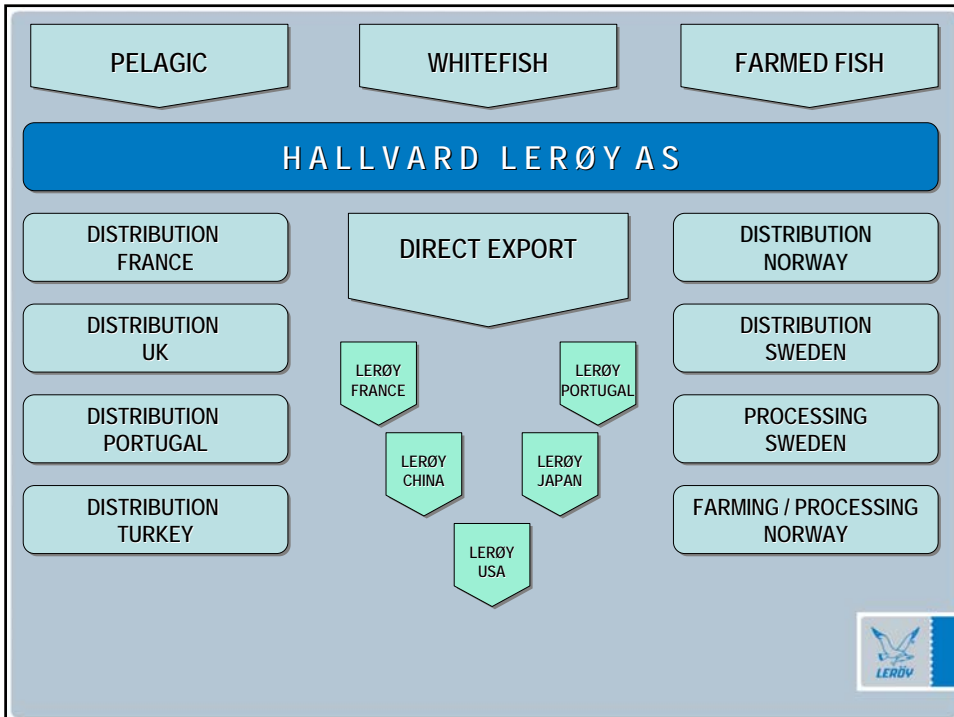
PELAGIC

WHITEFISH

FARMED FISH

HALLVARD LERØY AS

DISTRIBUTION FRANCE

DISTRIBUTION UK

DISTRIBUTION PORTUGAL

DISTRIBUTION TURKEY

DIRECT EXPORT

LERØY FRANCE

LERØY PORTUGAL

LERØY CHINA

LERØY JAPAN

LERØY USA

DISTRIBUTION NORWAY

DISTRIBUTION SWEDEN

PROCESSING SWEDEN

FARMING / PROCESSING NORWAY

LERØY